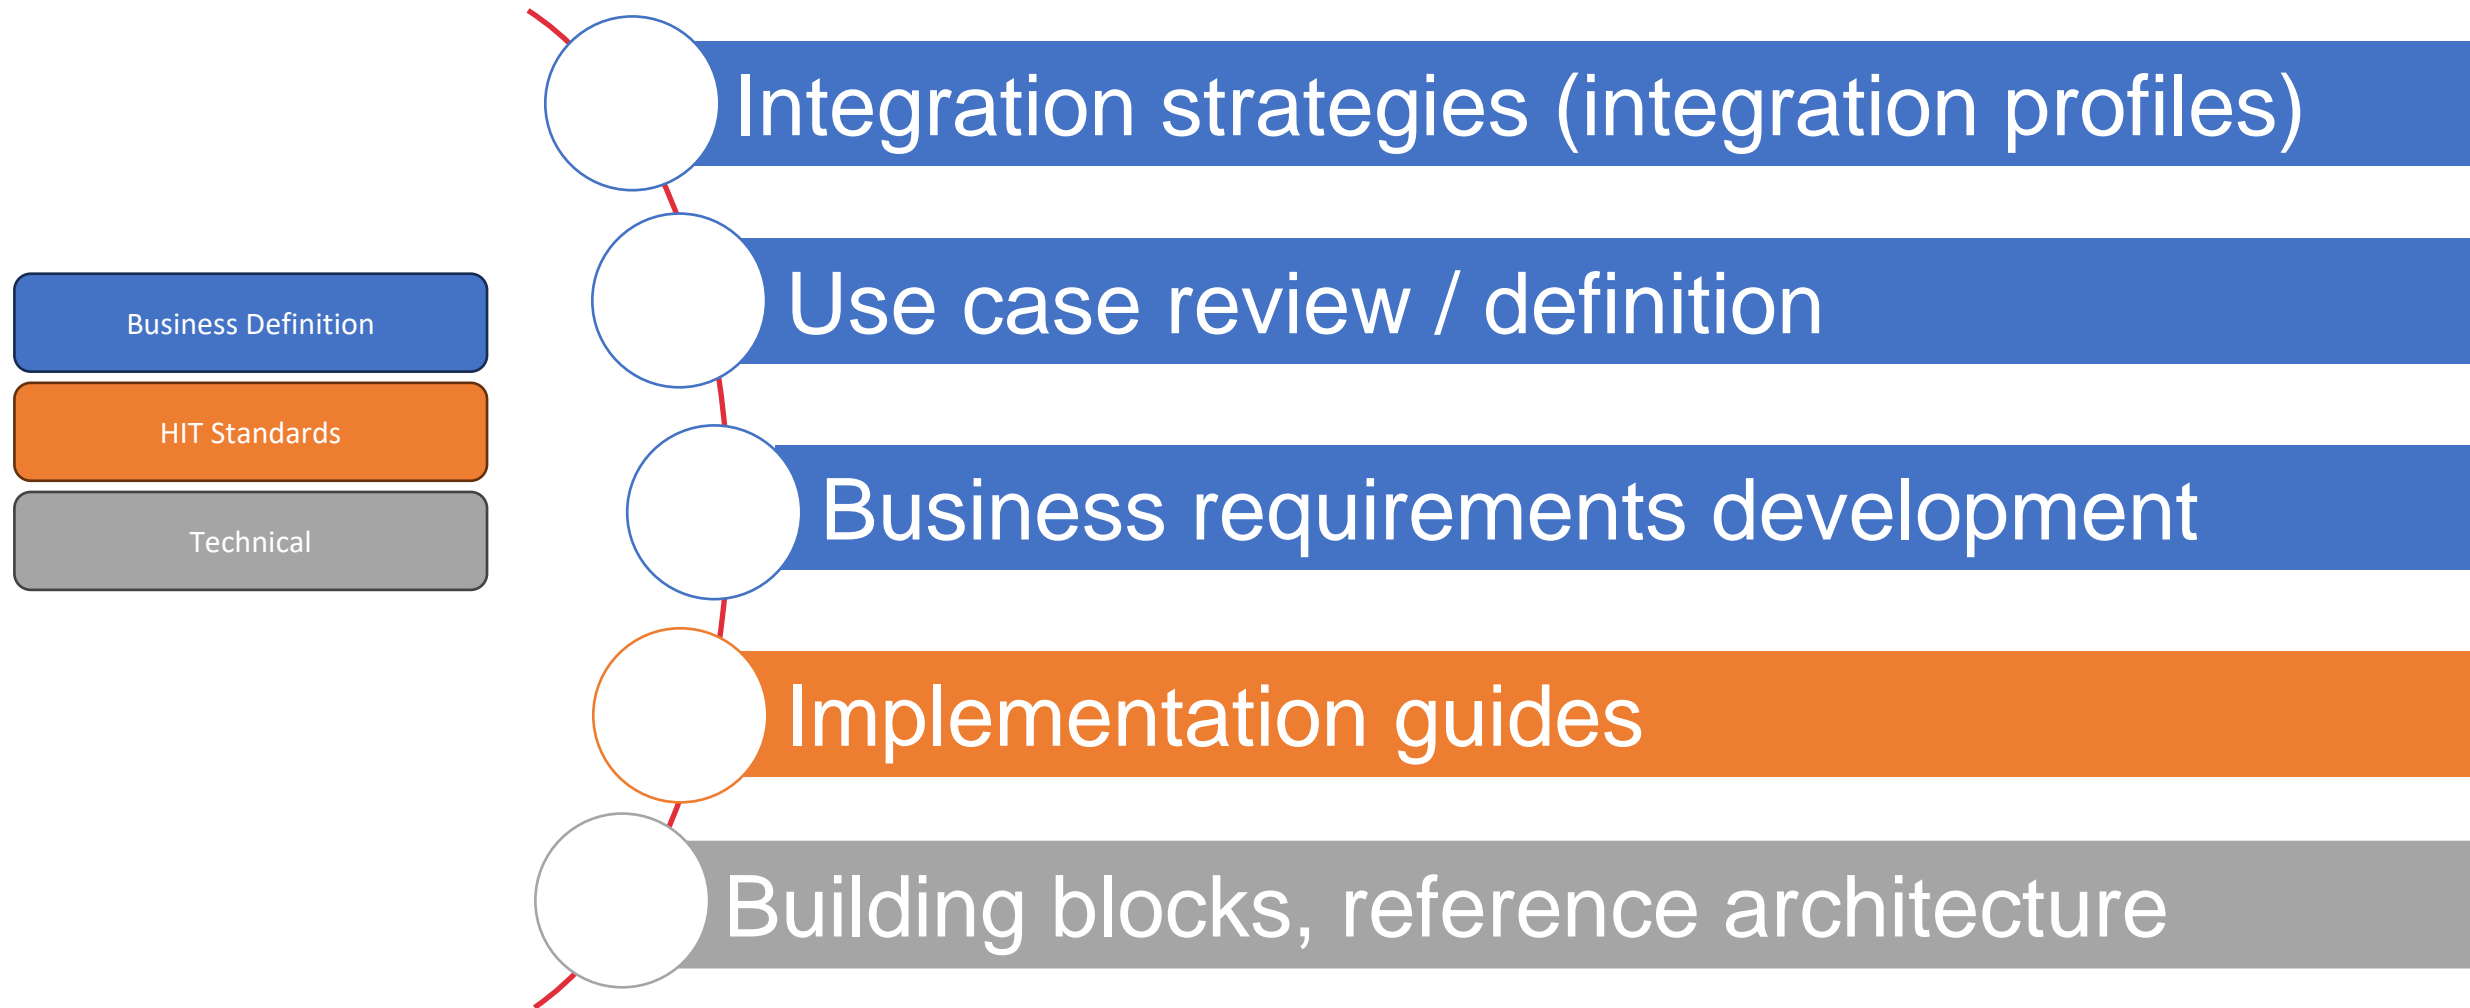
Business Definition

HIT Standards

Technical

Integration strategies (integration profiles)

Use case review / definition

Business requirements development

Implementation guides

Building blocks, reference architecture